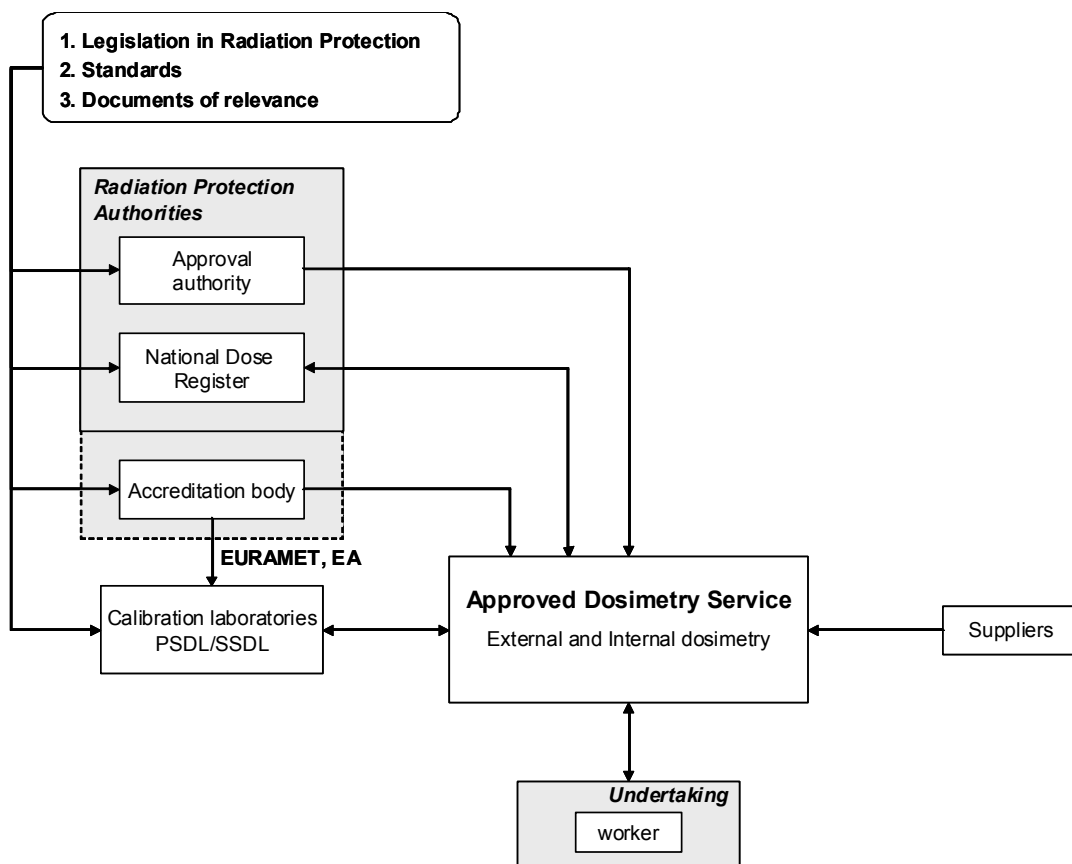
1. Legislation in Radiation Protection
2. Standards
3. Documents of relevance

Radiation Protection Authorities

Approval authority

National Dose Register

Accreditation body

EURAMET, EA

Calibration laboratories PSDL/SSDL

Approved Dosimetry Service

External and Internal dosimetry

Suppliers

Undertaking

worker